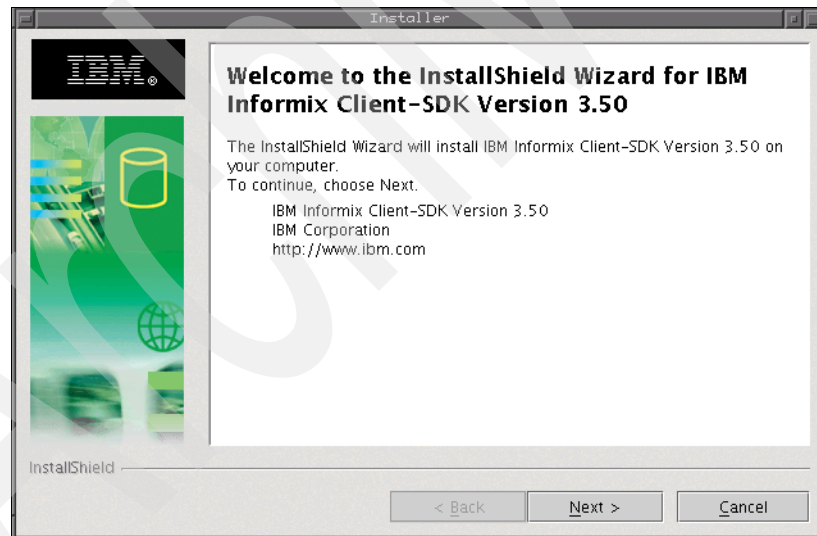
Installer

IBM®

Welcome to the InstallShield Wizard for IBM Informix Client-SDK Version 3.50

The InstallShield Wizard will install IBM Informix Client-SDK Version 3.50 on your computer.
To continue, choose Next.

IBM Informix Client-SDK Version 3.50
IBM Corporation
http://www.ibm.com

InstallShield

< Back
Next >
Cancel